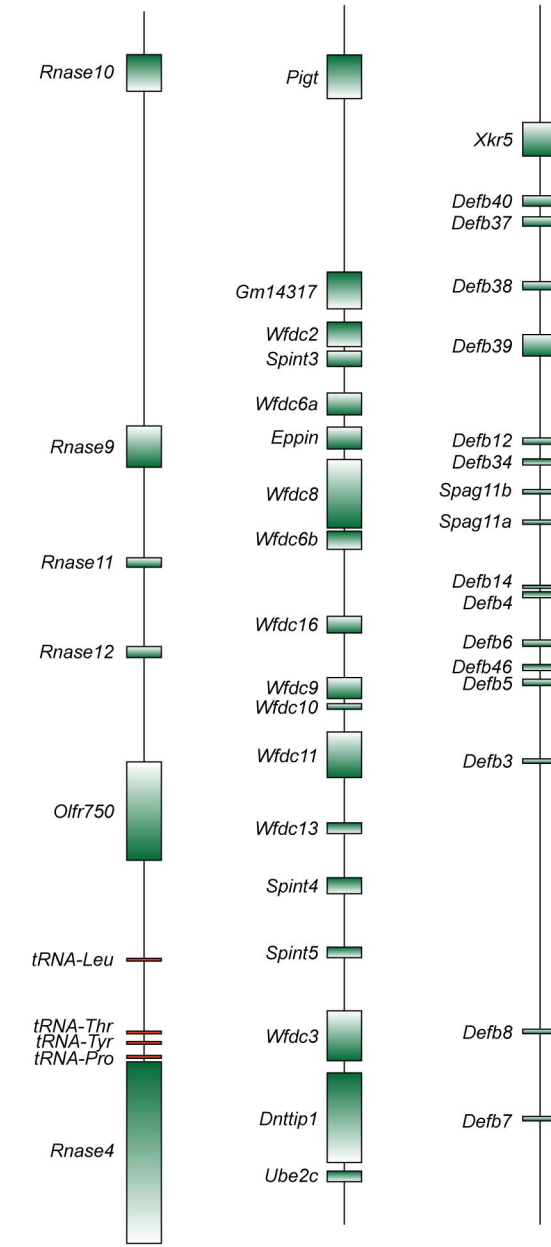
Rnase10

Rnase9

Rnase11

Rnase12

Olfr750

tRNA-Leu

tRNA-Thr
tRNA-Tyr
tRNA-Pro

Rnase4

Pigt

Gm14317

Wfdc2
Spint3

Wfdc6a

Eppin

Wfdc8

Wfdc6b

Wfdc16

Wfdc9
Wfdc10

Wfdc11

Wfdc13

Spint4

Spint5

Wfdc3

Dnttip1

Ube2c

Xkr5

Defb40
Defb37

Defb38

Defb39

Defb12
Defb34

Spag11b

Spag11a

Defb14
Defb4

Defb6
Defb46
Defb5

Defb3

Defb8

Defb7